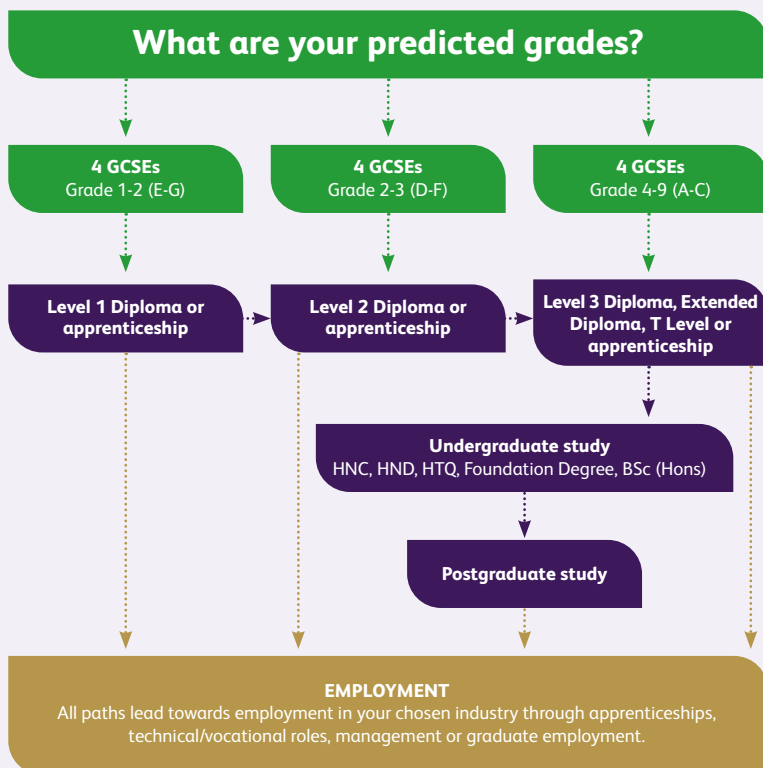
What are your predicted grades?

4 GCSEs
Grade 1-2 (E-G)

4 GCSEs
Grade 2-3 (D-F)

4 GCSEs
Grade 4-9 (A-C)

Level 1 Diploma or apprenticeship

Level 2 Diploma or apprenticeship

Level 3 Diploma, Extended Diploma, T Level or apprenticeship

Undergraduate study
HNC, HND, HTQ, Foundation Degree, BSc (Hons)

Postgraduate study

EMPLOYMENT
All paths lead towards employment in your chosen industry through apprenticeships, technical/vocational roles, management or graduate employment.